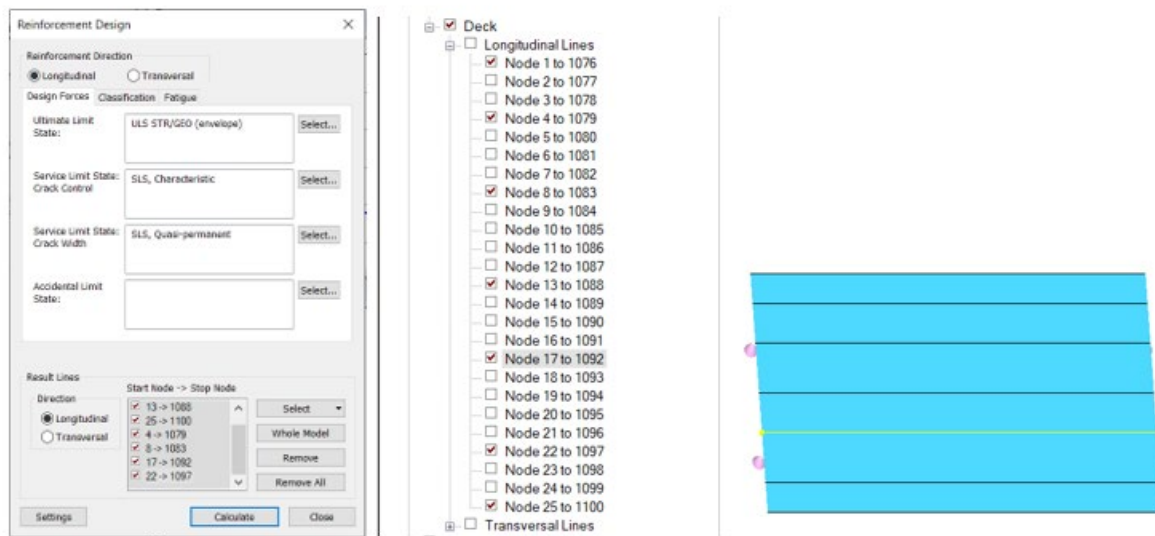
Reinforcement Design ×

Reinforcement Direction
Longitudinal Transversal

Design Forces Classification Fatigue

Ultimate Limit State: ULS STR/GEO (envelope) Select...

Service Limit State: Crack Control SLS, Characteristic Select...

Service Limit State: Crack Width SLS, Quasi-permanent Select...

Accidental Limit State: Select...

Result Lines
Direction
Longitudinal
Transversal

Start Node -> Stop Node
13 -> 1088
25 -> 1100
4 -> 1079
8 -> 1083
17 -> 1092
22 -> 1097

Select
Whole Model
Remove
Remove All

Settings Calculate Close

Deck
Longitudinal Lines
Node 1 to 1076
Node 2 to 1077
Node 3 to 1078
Node 4 to 1079
Node 5 to 1080
Node 6 to 1081
Node 7 to 1082
Node 8 to 1083
Node 9 to 1084
Node 10 to 1085
Node 11 to 1086
Node 12 to 1087
Node 13 to 1088
Node 14 to 1089
Node 15 to 1090
Node 16 to 1091
Node 17 to 1092
Node 18 to 1093
Node 19 to 1094
Node 20 to 1095
Node 21 to 1096
Node 22 to 1097
Node 23 to 1098
Node 24 to 1099
Node 25 to 1100
Transversal Lines